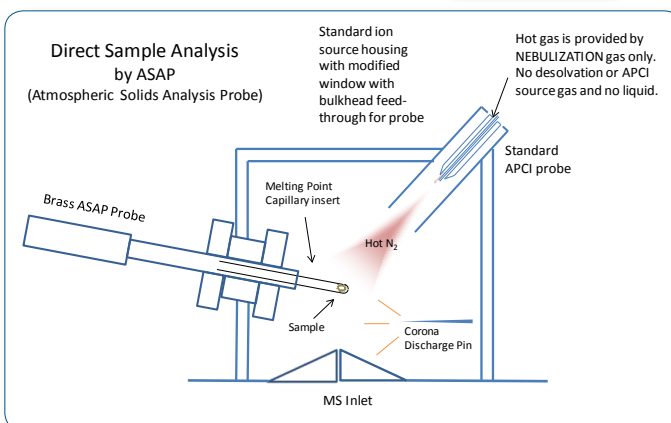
Direct Sample Analysis
by ASAP
(Atmospheric Solids Analysis Probe)

Standard ion source housing with modified window with bulkhead feed-through for probe

Hot gas is provided by NEBULIZATION gas only. No desolvation or APCI source gas and no liquid.

Standard APCI probe

Brass ASAP Probe

Melting Point Capillary insert

Hot $N_2$

Sample

Corona Discharge Pin

MS Inlet